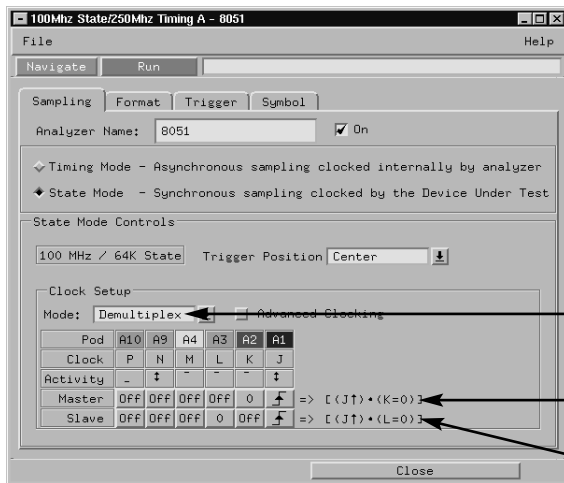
100Mhz State/250Mhz Timing A - 8051

File

Help

Navigate

Run

Sampling

Format

Trigger

Symbol

Analyzer Name: 8051

On

Timing Mode - Asynchronous sampling clocked internally by analyzer

State Mode - Synchronous sampling clocked by the Device Under Test

State Mode Controls

100 MHz / 64K State

Trigger Position Center

Clock Setup

Mode: Demultiplex

Advanced Clocking

| Pod | A10 | A9 | A4 | A3 | A2 | A1 |
|---|---|---|---|---|---|---|
| Clock | P | N | M | L | K | J |
| Activity | _ | ↕ | ‾ | ‾ | ‾ | ↕ |
| Master | Off | Off | Off | Off | 0 | ↑ |
| Slave | Off | Off | Off | 0 | Off | ↑ |

=> [(J↑)•(K=0)]

=> [(J↑)•(L=0)]

Close